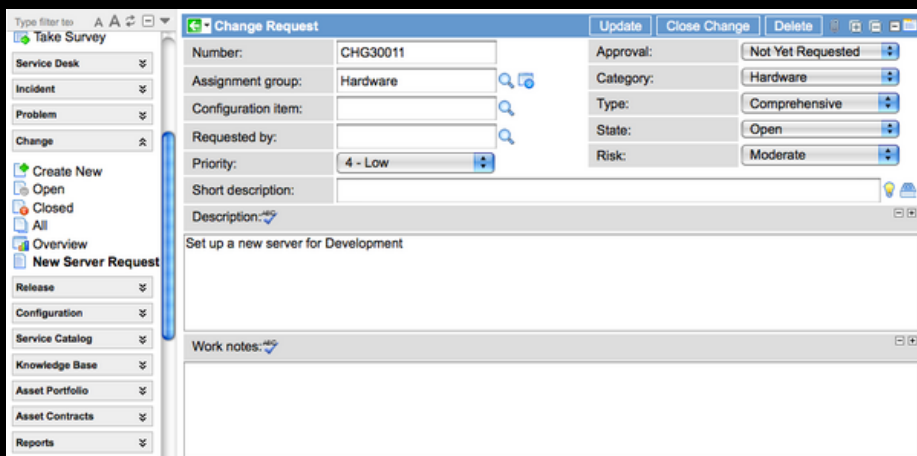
Type filter te A A

Take Survey

Service Desk

Incident

Problem

Change

Create New

Open

Closed

All

Overview

New Server Request

Release

Configuration

Service Catalog

Knowledge Base

Asset Portfolio

Asset Contracts

Reports

Change Request

Update

Close Change

Delete

Number: CHG30011

Assignment group: Hardware

Configuration item:

Requested by:

Priority: 4 - Low

Short description:

Approval: Not Yet Requested

Category: Hardware

Type: Comprehensive

State: Open

Risk: Moderate

Description:

Set up a new server for Development

Work notes: